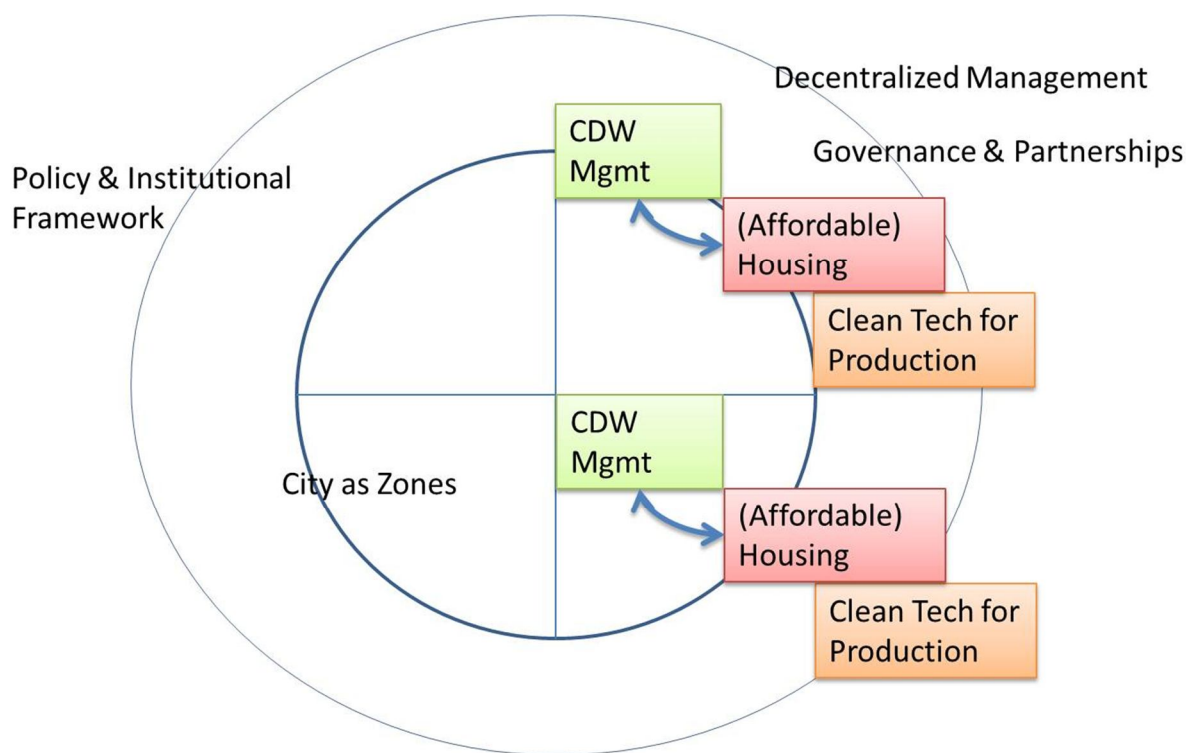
Decentralized Management

Governance & Partnerships

Policy & Institutional Framework

CDW Mgmt

(Affordable) Housing

Clean Tech for Production

CDW Mgmt

City as Zones

(Affordable) Housing

Clean Tech for Production